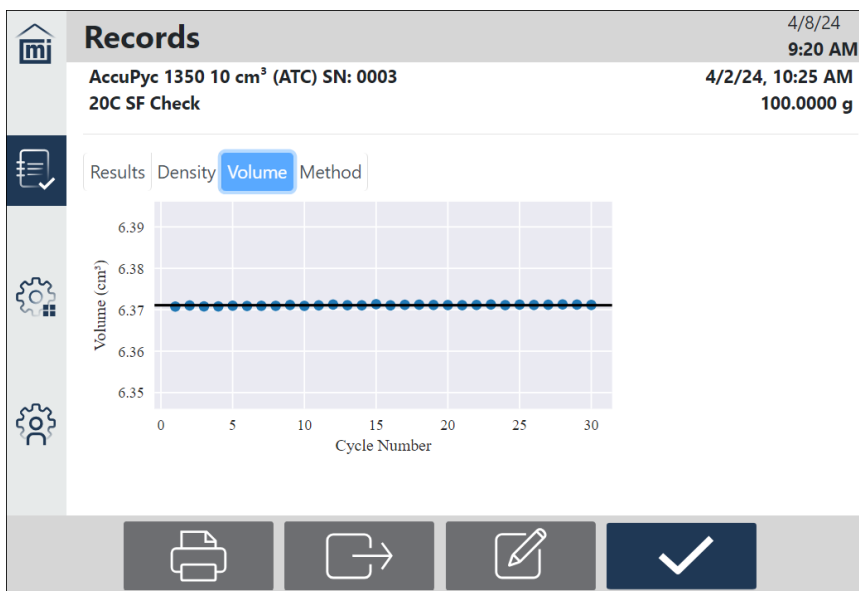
mi

Records

4/8/24
9:20 AM

AccuPyc 1350 10 cm³ (ATC) SN: 0003
20C SF Check

4/2/24, 10:25 AM
100.0000 g

Results Density Volume Method

6.39
6.38
6.37
6.36
6.35

Volume (cm³)

0 5 10 15 20 25 30
Cycle Number